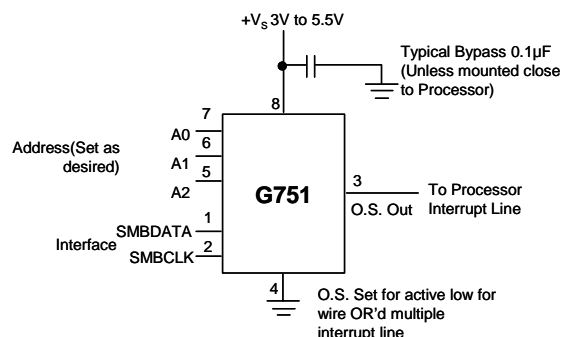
$+V_S$ 3V to 5.5V

Typical Bypass 0.1µF (Unless mounted close to Processor)

8

7

A0

6

Address(Set as desired)

A1

5

A2

G751

3

To Processor Interrupt Line

O.S. Out

1

SMBDATA

Interface

2

SMBCLK

4

O.S. Set for active low for wire OR'd multiple interrupt line